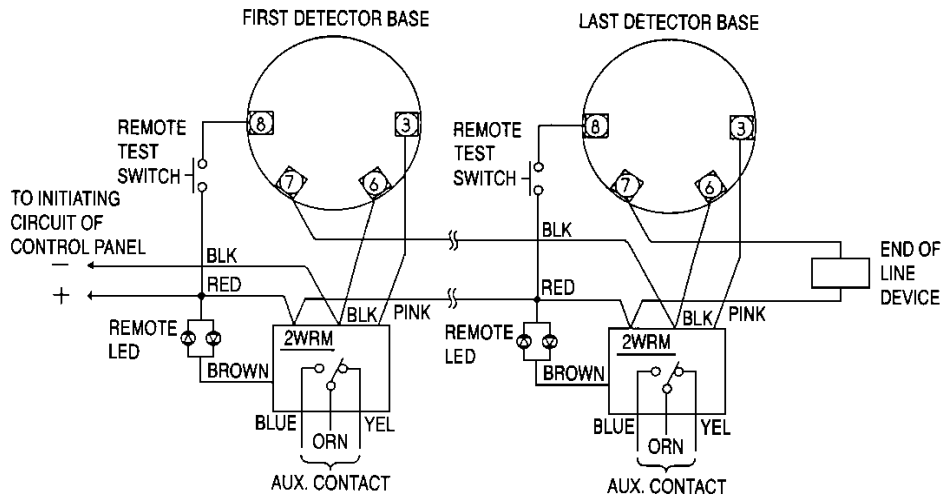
FIRST DETECTOR BASE

LAST DETECTOR BASE

8

3

7

6

8

3

7

6

REMOTE TEST SWITCH

REMOTE TEST SWITCH

TO INITIATING CIRCUIT OF CONTROL PANEL

−

+

BLK

RED

BLK

PINK

BLK

RED

BLK

PINK

END OF LINE DEVICE

REMOTE LED

REMOTE LED

2WRM

2WRM

BROWN

BROWN

BLUE

ORN

YEL

BLUE

ORN

YEL

AUX. CONTACT

AUX. CONTACT